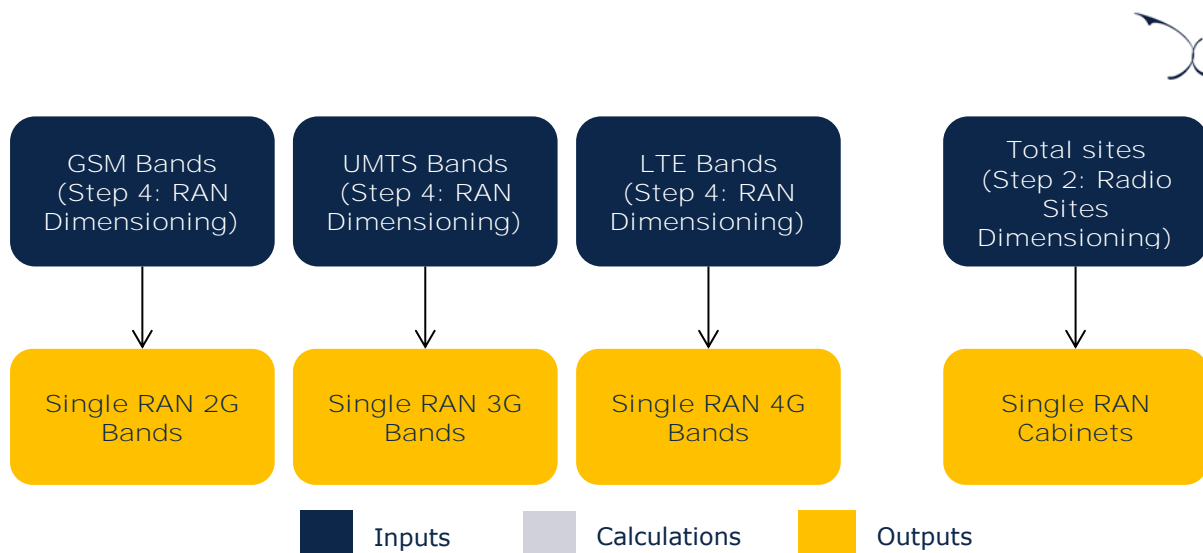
GSM Bands (Step 4: RAN Dimensioning)

UMTS Bands (Step 4: RAN Dimensioning)

LTE Bands (Step 4: RAN Dimensioning)

Total sites (Step 2: Radio Sites Dimensioning)

Single RAN 2G Bands

Single RAN 3G Bands

Single RAN 4G Bands

Single RAN Cabinets

Inputs

Calculations

Outputs